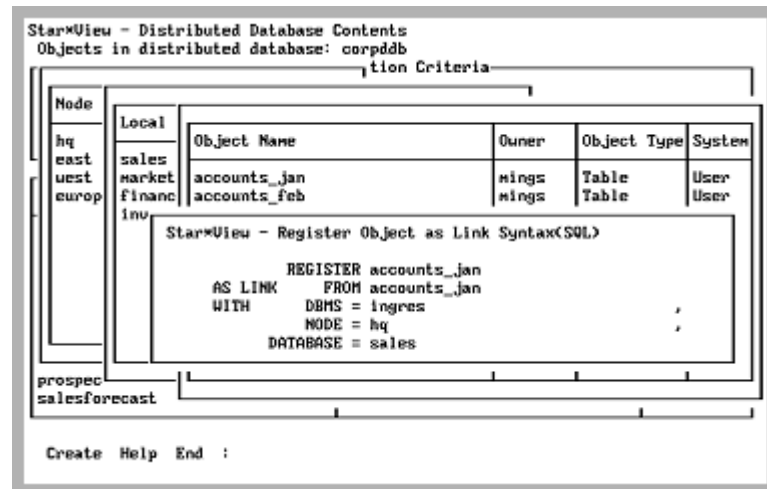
Star*View - Distributed Database Contents
Objects in distributed database: corpddb

tion Criteria

Node

hq
east
west
europ

Local

sales
market
financ
inv

| Object Name | Owner | Object Type | System |
|---|---|---|---|
| accounts_jan | mings | Table | User |
| accounts_feb | mings | Table | User |

Star*View - Register Object as Link Syntax(SQL)

REGISTER accounts_jan
AS LINK FROM accounts_jan
WITH DBMS = ingres ,
NODE = hq ,
DATABASE = sales

prospec
salesforecast

Create Help End :